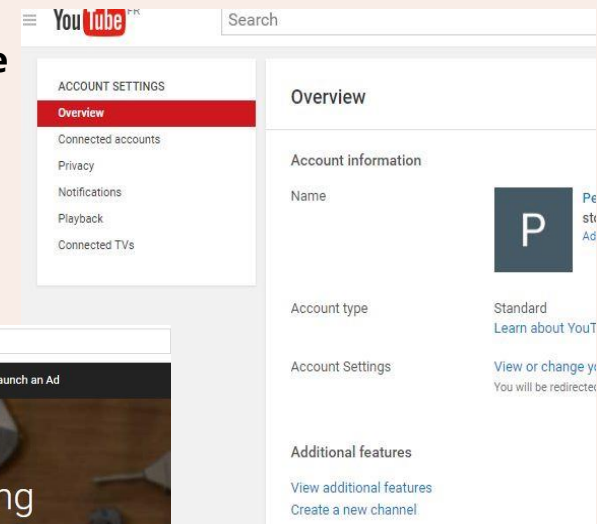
e

YouTube FR

Search

ACCOUNT SETTINGS
Overview
Connected accounts
Privacy
Notifications
Playback
Connected TVs

Overview

Account information

Name

P

Pe
st
Ad

Account type

Standard
Learn about YouT

Account Settings

View or change y
You will be redirected

Additional features

View additional features
Create a new channel

aunch an Ad

ng